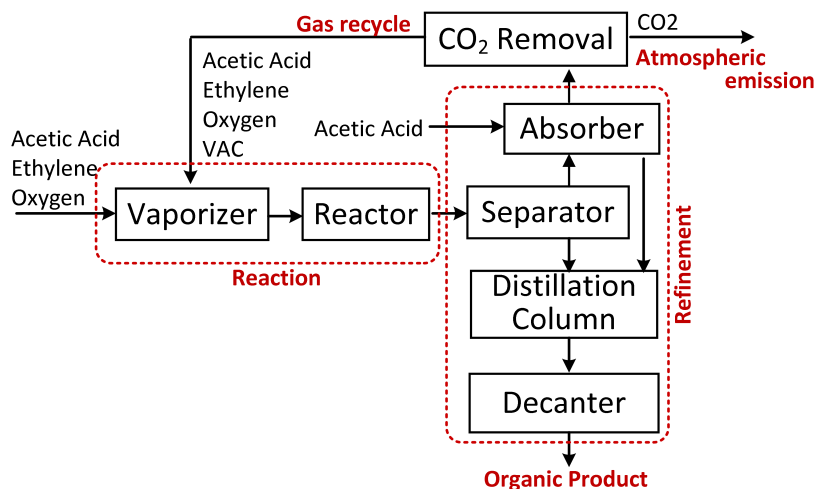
Gas recycle

$CO_2$ Removal

CO2

Atmospheric emission

Acetic Acid
Ethylene
Oxygen
VAC

Acetic Acid

Absorber

Acetic Acid
Ethylene
Oxygen

Vaporizer

Reactor

Separator

Reaction

Distillation Column

Refinement

Decanter

Organic Product